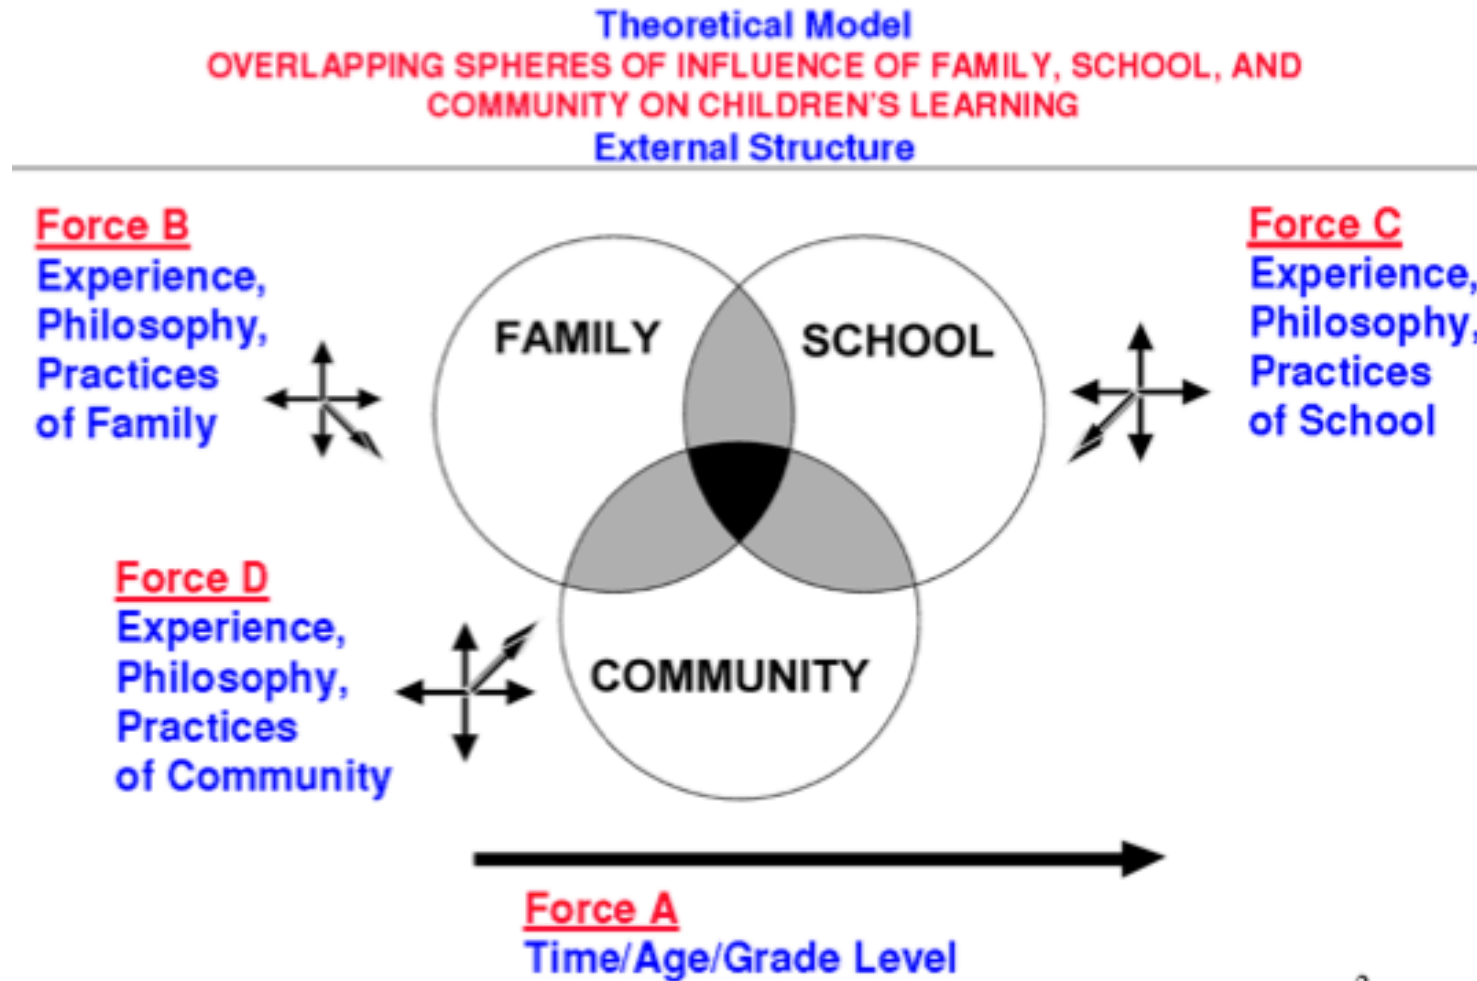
Theoretical Model
OVERLAPPING SPHERES OF INFLUENCE OF FAMILY, SCHOOL, AND COMMUNITY ON CHILDREN'S LEARNING
External Structure

Force B
Experience, Philosophy, Practices of Family

FAMILY

SCHOOL

Force C
Experience, Philosophy, Practices of School

Force D
Experience, Philosophy, Practices of Community

COMMUNITY

Force A
Time/Age/Grade Level